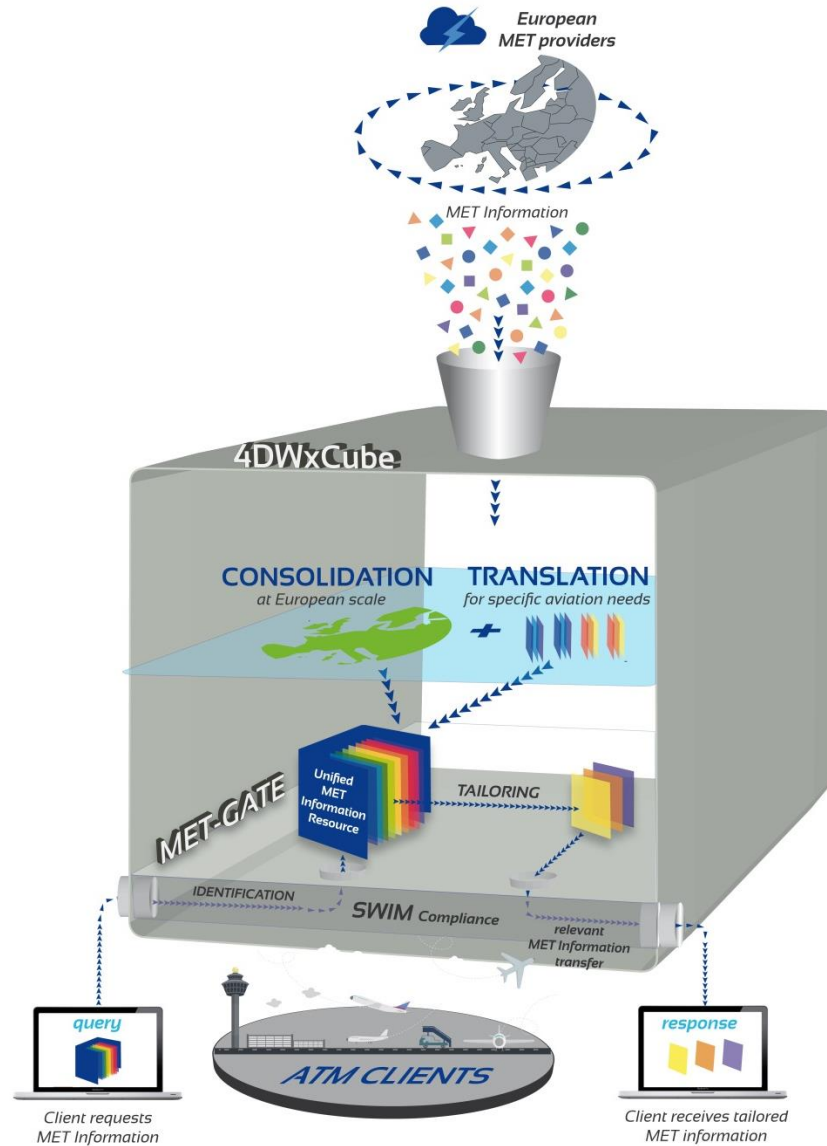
European MET providers

MET Information

4DWxCube

CONSOLIDATION
at European scale

TRANSLATION
for specific aviation needs

+

MET-GATE

Unified MET Information Resource

TAILORING

IDENTIFICATION

SWIM Compliance

relevant MET Information transfer

query

response

ATM CLIENTS

Client requests MET Information

Client receives tailored MET information